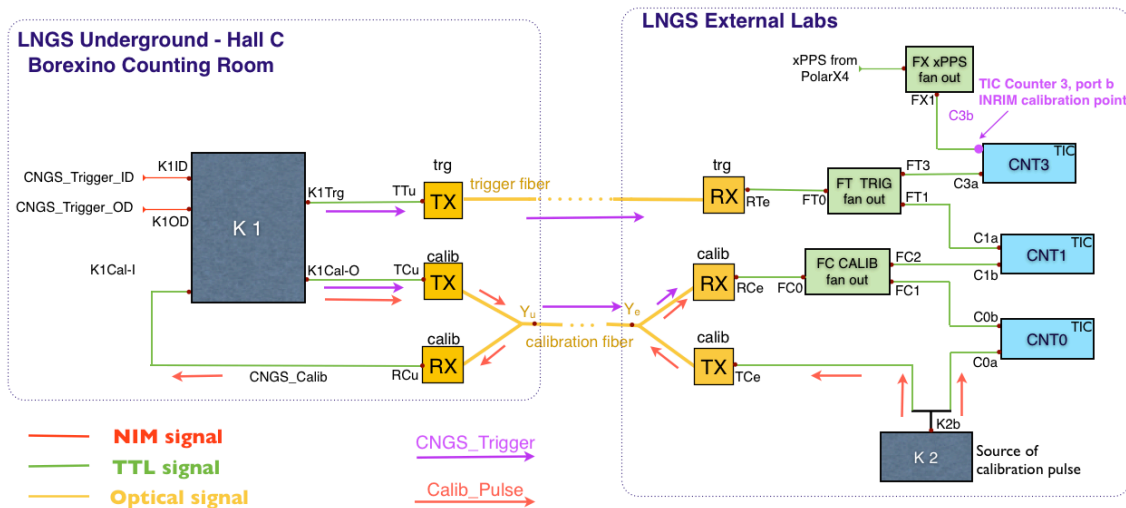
LNGS Underground - Hall C
Borexino Counting Room

LNGS External Labs

xPPS from PolarX4

FX xPPS fan out

FX1

TIC Counter 3, port b
INRIM calibration point

C3b

CNT3 TIC

C3a

CNGS_Trigger_ID

K1ID

CNGS_Trigger_OD

K1OD

K 1

K1Trg

TTu

trg

TX

trigger fiber

trg

RX

RTe

FT0

FT TRIG fan out

FT3

FT1

C1a

CNT1 TIC

C1b

K1Cal-I

K1Cal-O

TCu

calib

TX

$Y_u$

$Y_e$

calib

RX

RCe

FC0

FC CALIB fan out

FC2

FC1

C0b

CNT0 TIC

C0a

calib

RX

RCu

calibration fiber

calib

TX

TCe

CNGS_Calib

K2b

K 2

Source of calibration pulse

NIM signal

TTL signal

Optical signal

CNGS_Trigger

Calib_Pulse